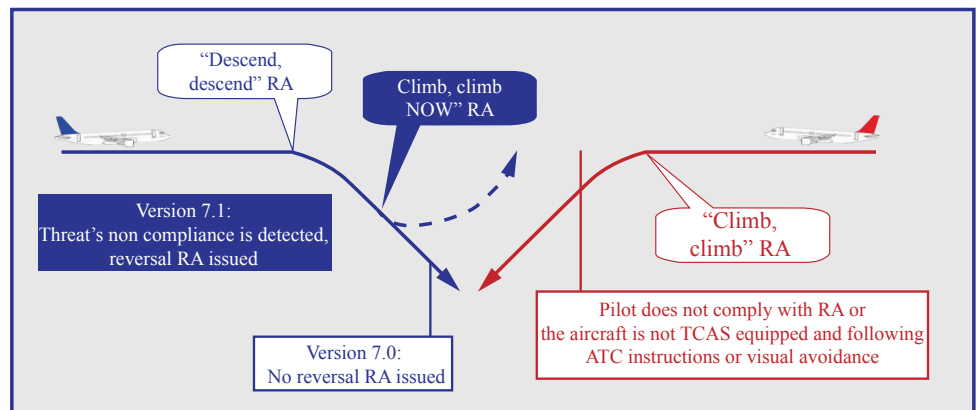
"Descend, descend" RA

Climb, climb NOW" RA

Version 7.1:
Threat's non compliance is detected, reversal RA issued

"Climb, climb" RA

Version 7.0:
No reversal RA issued

Pilot does not comply with RA or the aircraft is not TCAS equipped and following ATC instructions or visual avoidance